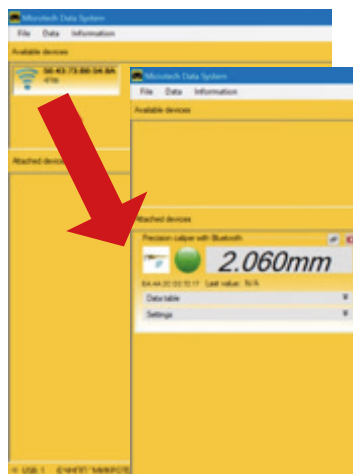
Microtech Data System
File Data Information
Available devices
58:43:73:B0:34:8A
4736
Attached devices

Micrutech Data System
File Data Information
Available devices
Attached devices
Precision caliper with Bluetooth
2.060mm
EA:44:2D:D2:7D:17 Last value: N/A
Data table
Settings

USB 1 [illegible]